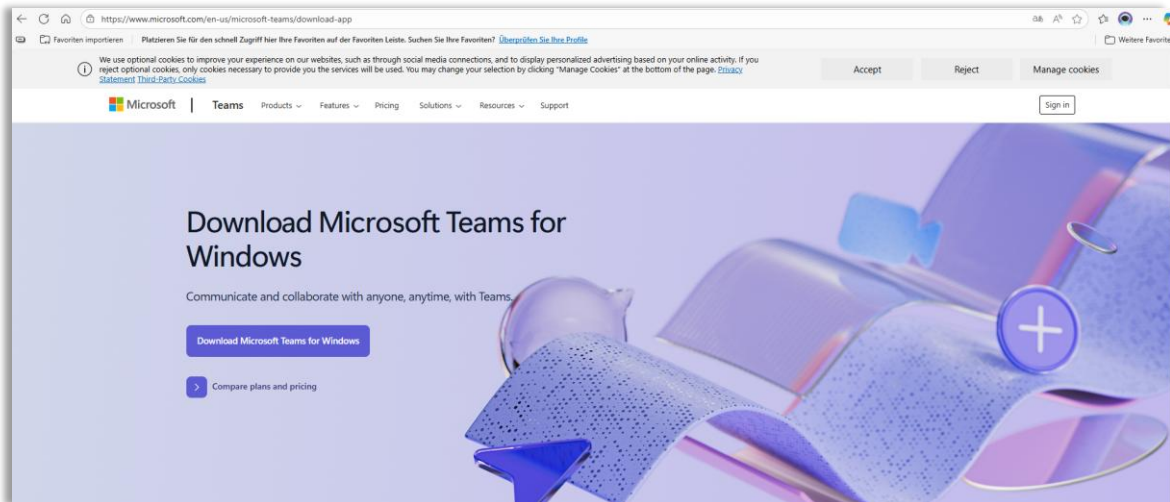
https://www.microsoft.com/en-us/microsoft-teams/download-app

Favoriten importieren | Platzieren Sie für den schnell Zugriff hier Ihre Favoriten auf der Favoriten Leiste. Suchen Sie Ihre Favoriten? Überprüfen Sie Ihre Profile

Weitere Favorite

We use optional cookies to improve your experience on our websites, such as through social media connections, and to display personalized advertising based on your online activity. If you reject optional cookies, only cookies necessary to provide you the services will be used. You may change your selection by clicking "Manage Cookies" at the bottom of the page. Privacy Statement Third-Party Cookies

Accept

Reject

Manage cookies

Microsoft | Teams Products Features Pricing Solutions Resources Support

Sign in

Download Microsoft Teams for Windows

Communicate and collaborate with anyone, anytime, with Teams.

Download Microsoft Teams for Windows

Compare plans and pricing